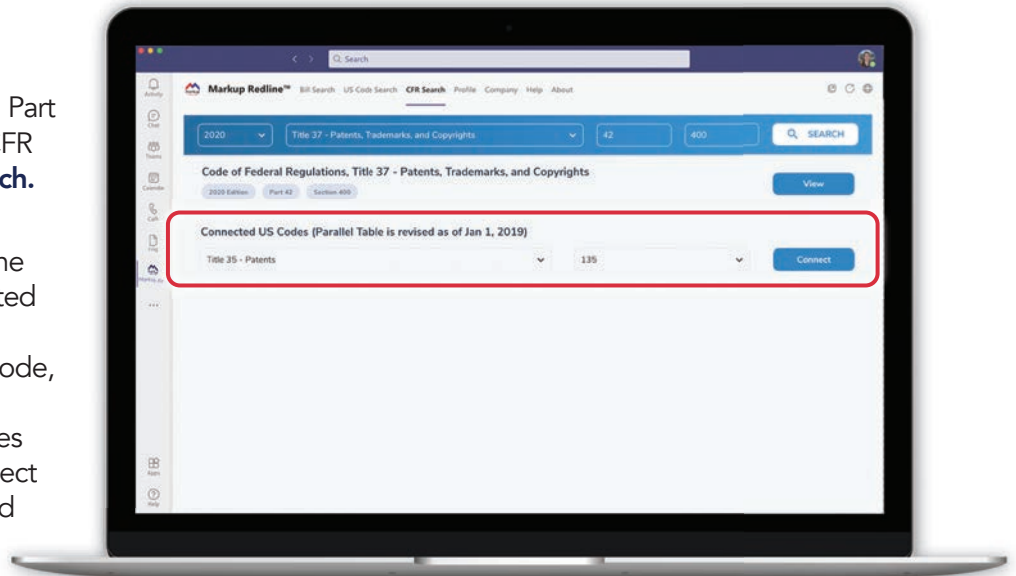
Part
FR
ch.

ne
ted

ode,

es
ect
d

Search

Activity
Chat
Teams
Calendar
Calls
Files
Markup Re
...
Apps
Help

Markup Redline™ Bill Search US Code Search CFR Search Profile Company Help About

2020
Title 37 - Patents, Trademarks, and Copyrights
42
400
SEARCH

Code of Federal Regulations, Title 37 - Patents, Trademarks, and Copyrights
2020 Edition Part 42 Section 400
View

Connected US Codes (Parallel Table is revised as of Jan 1, 2019)
Title 35 - Patents
135
Connect